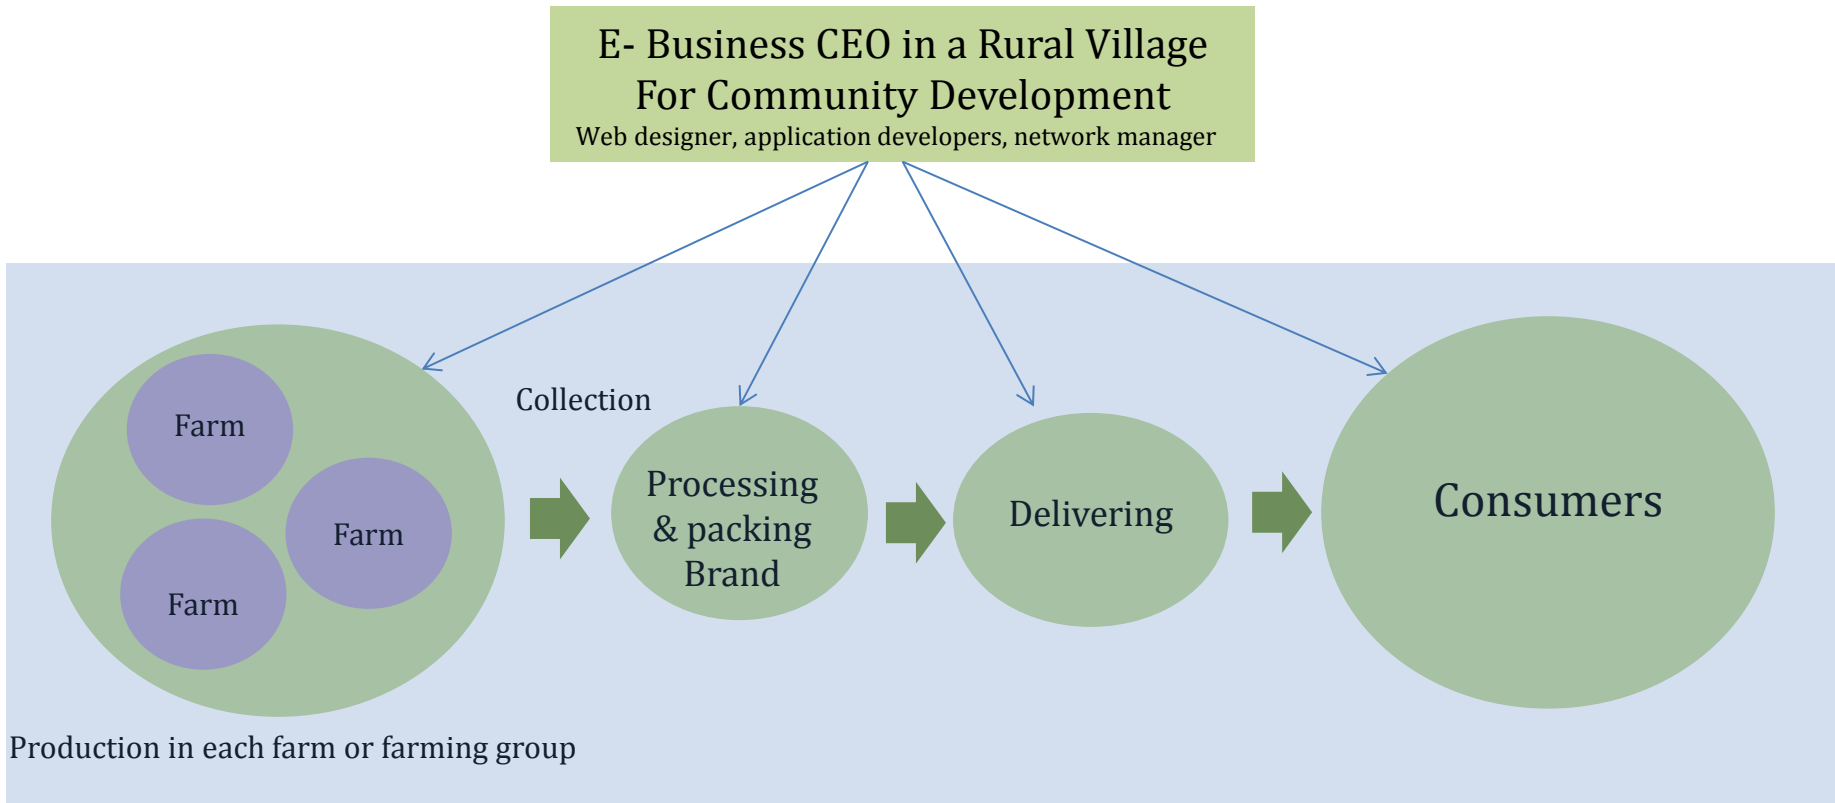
E- Business CEO in a Rural Village
For Community Development
Web designer, application developers, network manager

Farm

Farm

Farm

Collection

Processing & packing Brand

Delivering

Consumers

Production in each farm or farming group